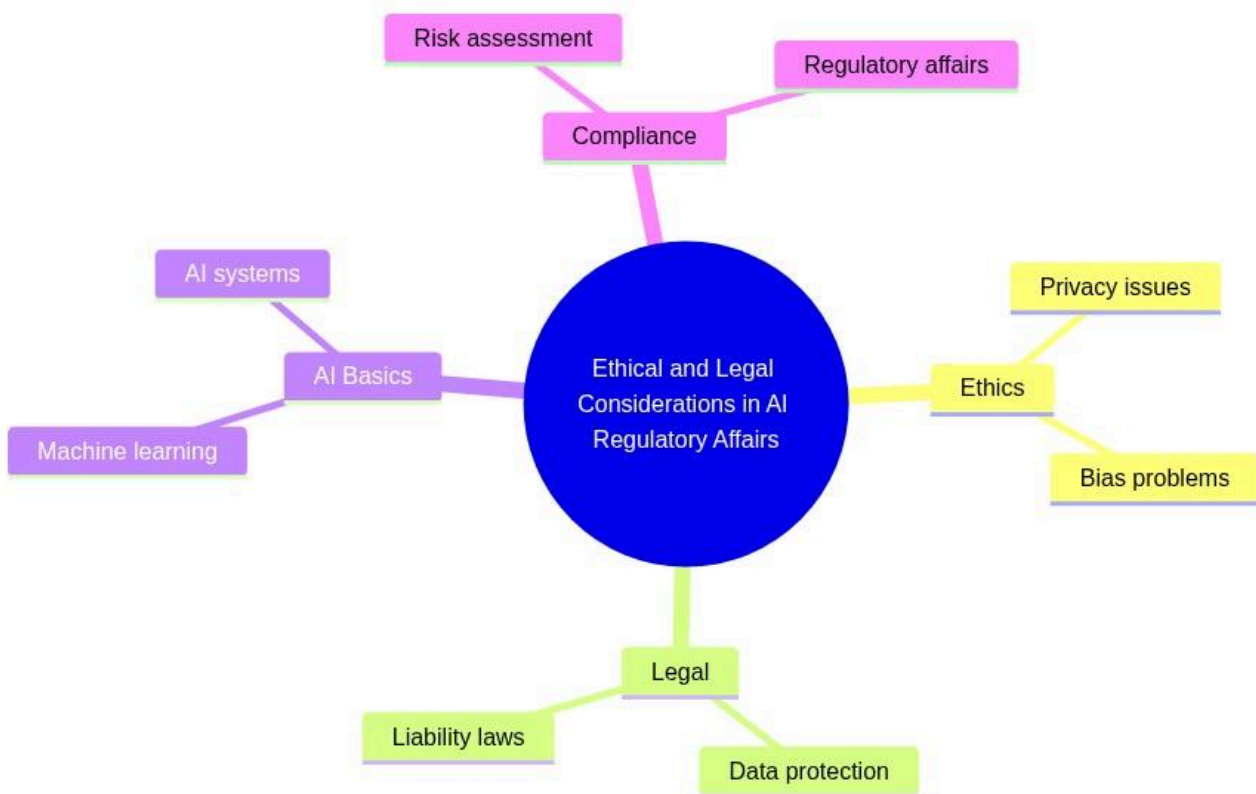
Ethical and Legal Considerations in AI Regulatory Affairs

Compliance

Risk assessment

Regulatory affairs

Ethics

Privacy issues

Bias problems

Legal

Liability laws

Data protection

AI Basics

AI systems

Machine learning